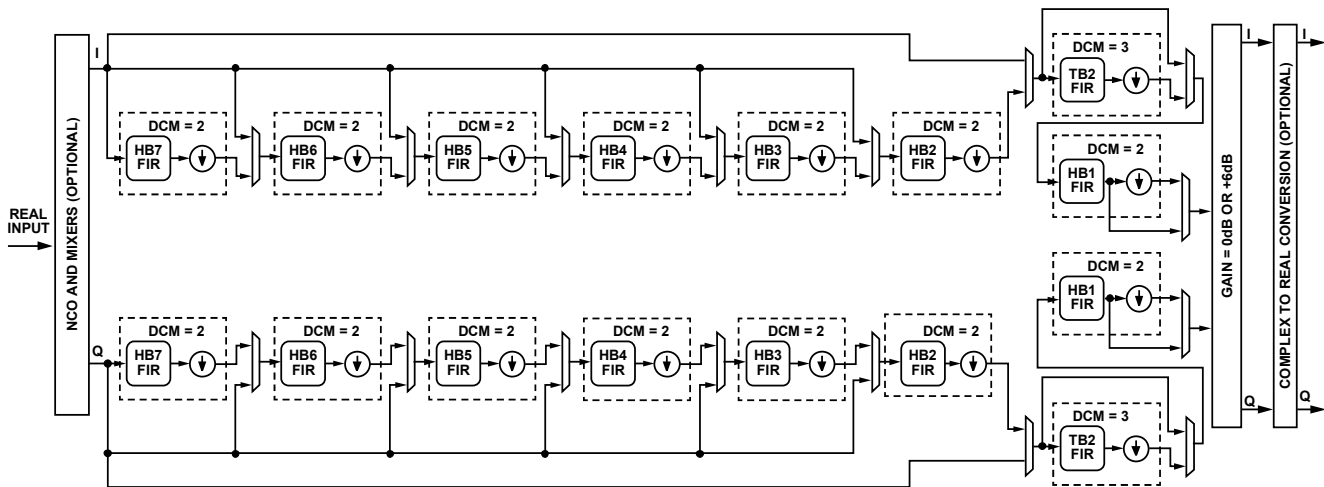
REAL INPUT

NCO AND MIXERS (OPTIONAL)

I

DCM = 2
HB7 FIR

DCM = 2
HB6 FIR

DCM = 2
HB5 FIR

DCM = 2
HB4 FIR

DCM = 2
HB3 FIR

DCM = 2
HB2 FIR

DCM = 3
TB2 FIR

DCM = 2
HB1 FIR

DCM = 2
HB1 FIR

Q

DCM = 2
HB7 FIR

DCM = 2
HB6 FIR

DCM = 2
HB5 FIR

DCM = 2
HB4 FIR

DCM = 2
HB3 FIR

DCM = 2
HB2 FIR

DCM = 3
TB2 FIR

GAIN = 0dB OR +6dB

I

Q

COMPLEX TO REAL CONVERSION (OPTIONAL)

I

Q